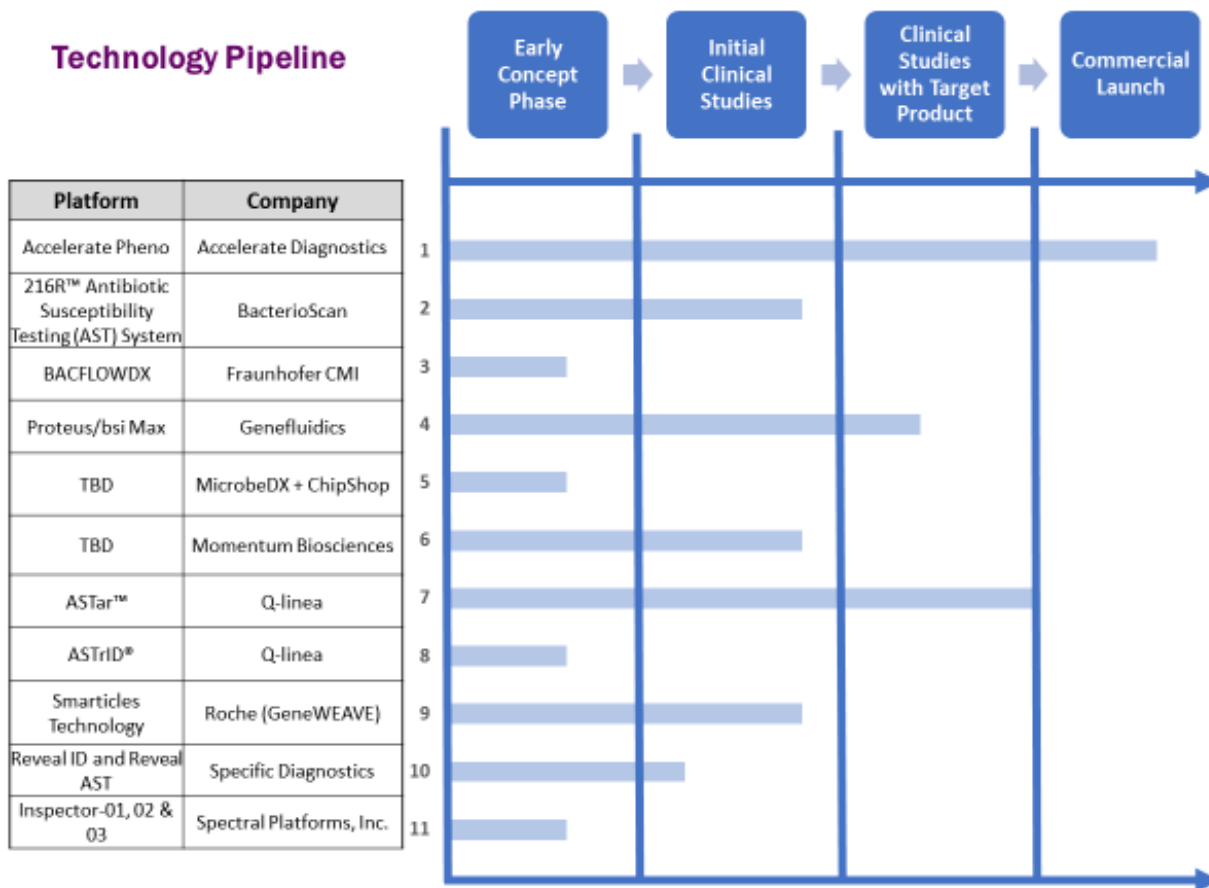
Technology Pipeline

Early Concept Phase

Initial Clinical Studies

Clinical Studies with Target Product

Commercial Launch

| Platform | Company |
|---|---|
| Accelerate Pheno | Accelerate Diagnostics |
| 216R™ Antibiotic Susceptibility Testing (AST) System | BacterioScan |
| BACFLOWDX | Fraunhofer CMI |
| Proteus/bsi Max | Genefluidics |
| TBD | MicrobeDX + ChipShop |
| TBD | Momentum Biosciences |
| ASTar™ | Q-linea |
| ASTrID® | Q-linea |
| Smarticles Technology | Roche (GeneWEAVE) |
| Reveal ID and Reveal AST | Specific Diagnostics |
| Inspector-01, 02 & 03 | Spectral Platforms, Inc. |

1
2
3
4
5
6
7
8
9
10
11